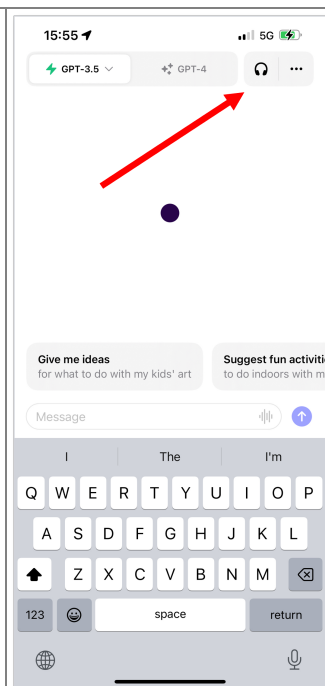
15:55

5G

GPT-3.5

GPT-4

Give me ideas
for what to do with my kids' art

Suggest fun activiti
to do indoors with m

Message

I

The

I'm

Q W E R T Y U I O P

A S D F G H J K L

Z X C V B N M

123

space

return